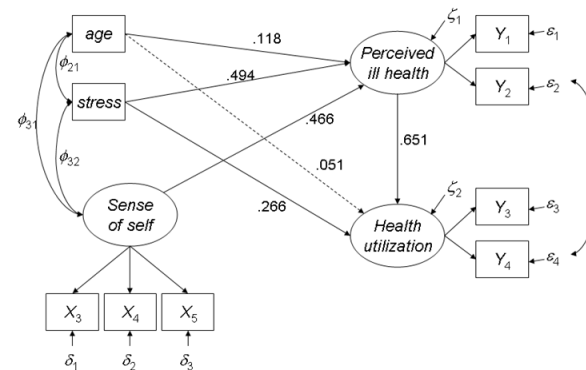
age

$\phi_{21}$

stress

$\phi_{31}$

$\phi_{32}$

Sense of self

.118

.494

.466

.051

.266

$\zeta_1$

Perceived ill health

.651

$\zeta_2$

Health utilization

$Y_1$ $\varepsilon_1$

$Y_2$ $\varepsilon_2$

$Y_3$ $\varepsilon_3$

$Y_4$ $\varepsilon_4$

$X_3$ $X_4$ $X_5$

$\delta_1$ $\delta_2$ $\delta_3$